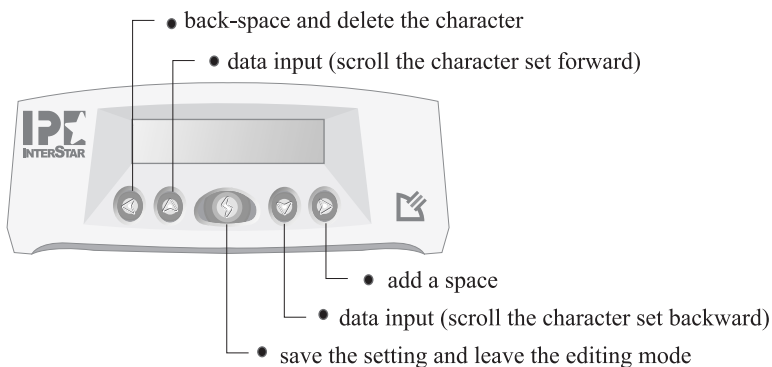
• back-space and delete the character

• data input (scroll the character set forward)

IPE

INTERSTAR

• add a space

• data input (scroll the character set backward)

• save the setting and leave the editing mode